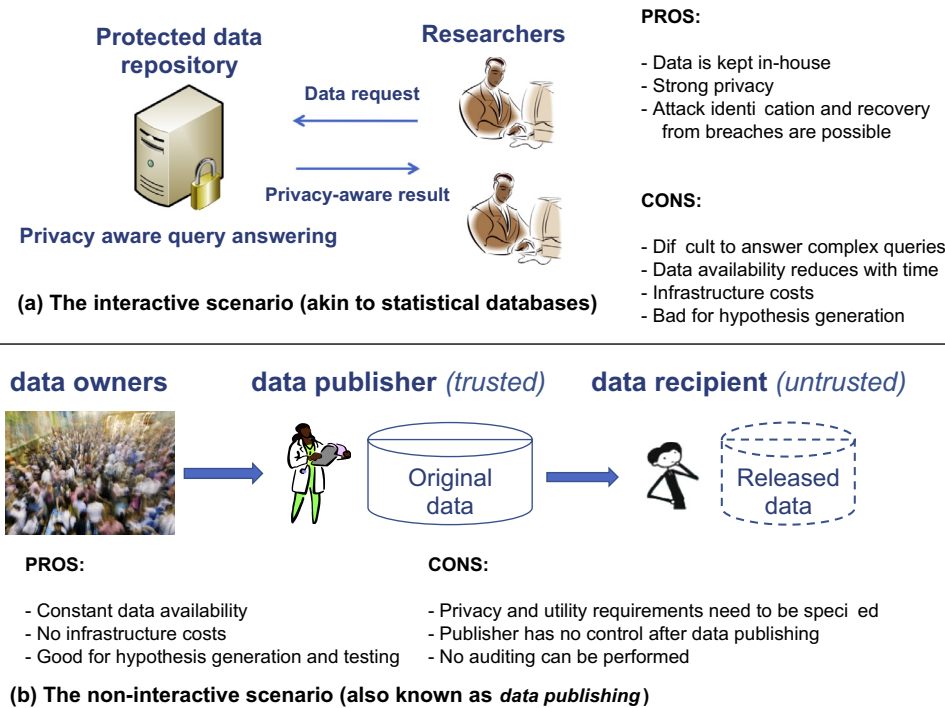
Protected data repository

Researchers

Data request

Privacy-aware result

Privacy aware query answering

PROS:

- Data is kept in-house
- Strong privacy
- Attack identi cation and recovery from breaches are possible

CONS:

- Dif cult to answer complex queries
- Data availability reduces with time
- Infrastructure costs
- Bad for hypothesis generation

(a) The interactive scenario (akin to statistical databases)

data owners

data publisher (trusted)

data recipient (untrusted)

Original data

Released data

PROS:

- Constant data availability
- No infrastructure costs
- Good for hypothesis generation and testing

CONS:

- Privacy and utility requirements need to be speci ed
- Publisher has no control after data publishing
- No auditing can be performed

(b) The non-interactive scenario (also known as data publishing)